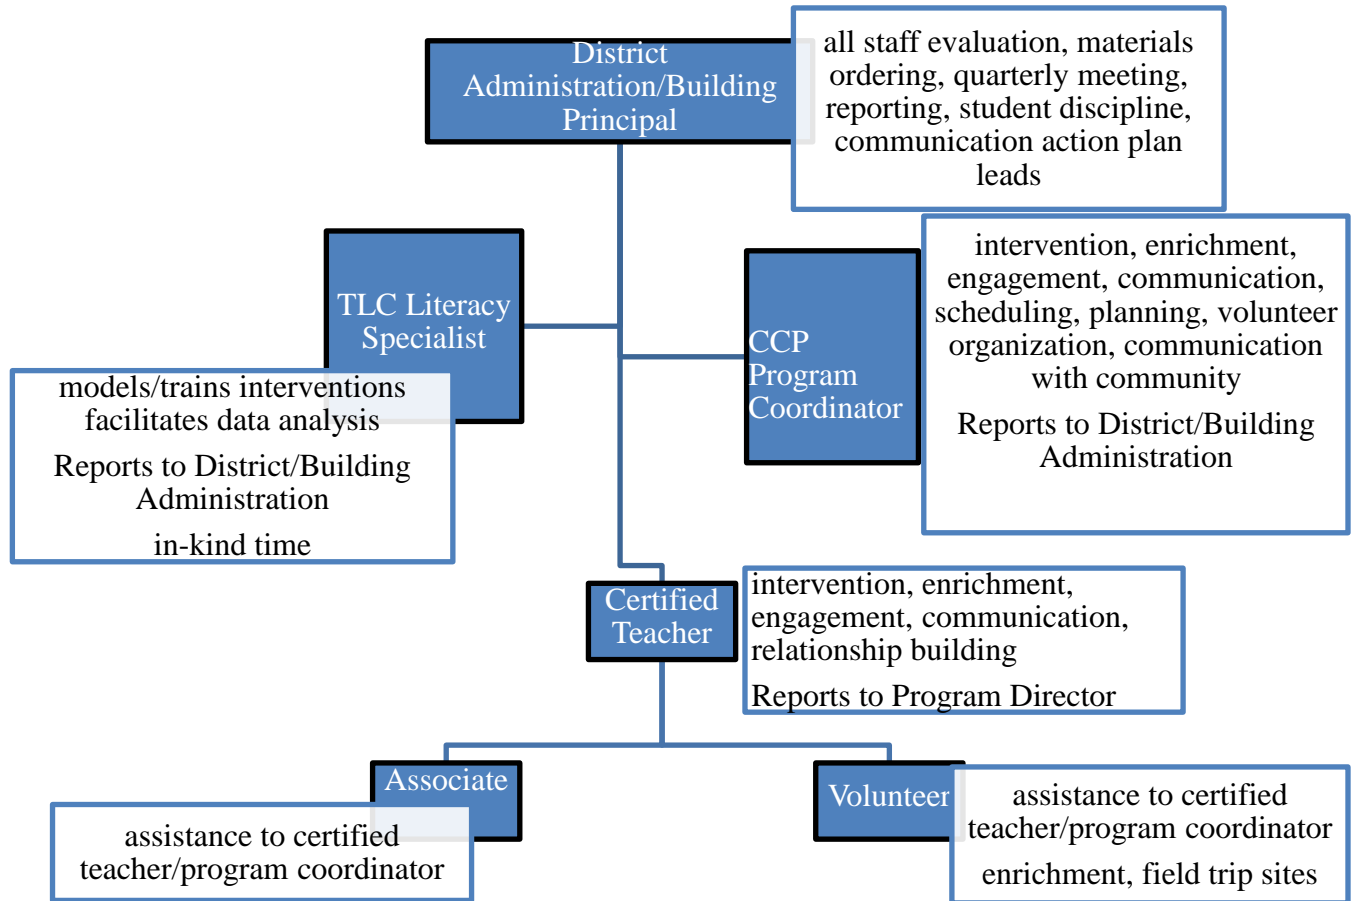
District Administration/Building Principal

all staff evaluation, materials ordering, quarterly meeting, reporting, student discipline, communication action plan leads

TLC Literacy Specialist

models/trains interventions facilitates data analysis

Reports to District/Building Administration

in-kind time

CCP Program Coordinator

intervention, enrichment, engagement, communication, scheduling, planning, volunteer organization, communication with community

Reports to District/Building Administration

Certified Teacher

intervention, enrichment, engagement, communication, relationship building

Reports to Program Director

Associate

assistance to certified teacher/program coordinator

Volunteer

assistance to certified teacher/program coordinator

enrichment, field trip sites